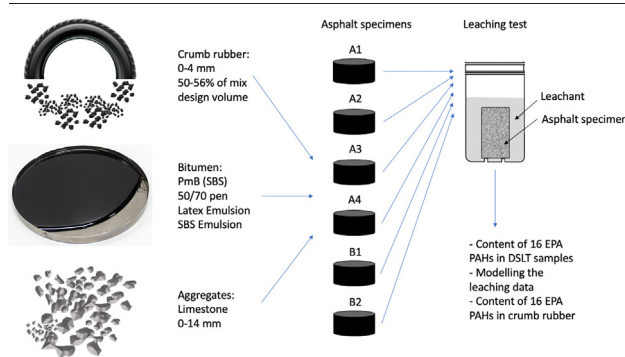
Asphalt specimens

Leaching test

Crumb rubber:
0-4 mm
50-56% of mix design volume

A1

A2

A3

A4

B1

B2

Leachant

Asphalt specimen

Bitumen:
PmB (SBS)
50/70 pen
Latex Emulsion
SBS Emulsion

Aggregates:
Limestone
0-14 mm

- Content of 16 EPA PAHs in DSLT samples
- Modelling the leaching data
- Content of 16 EPA PAHs in crumb rubber